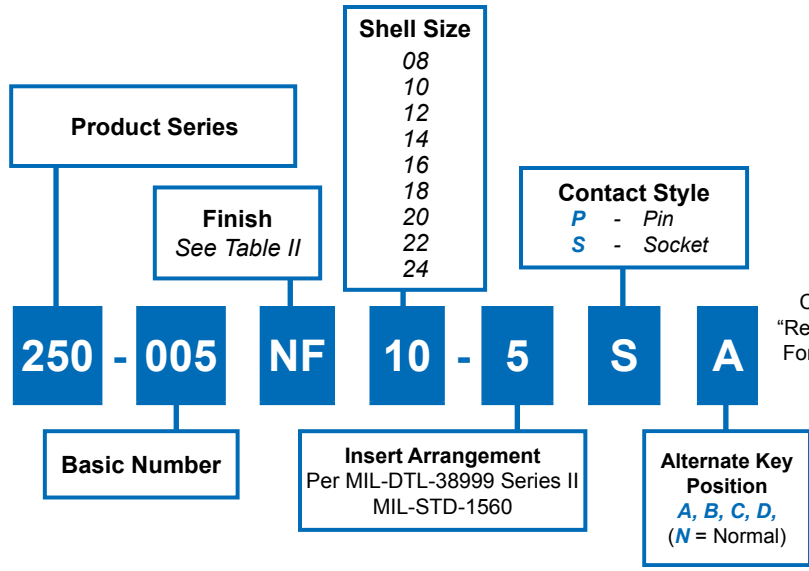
Product Series

Finish
See Table II

Shell Size
08
10
12
14
16
18
20
22
24

Contact Style
P - Pin
S - Socket

C
"Re
For

250 - 005 NF 10 - 5 S A

Basic Number

Insert Arrangement
Per MIL-DTL-38999 Series II
MIL-STD-1560

Alternate Key Position
A, B, C, D,
(N = Normal)